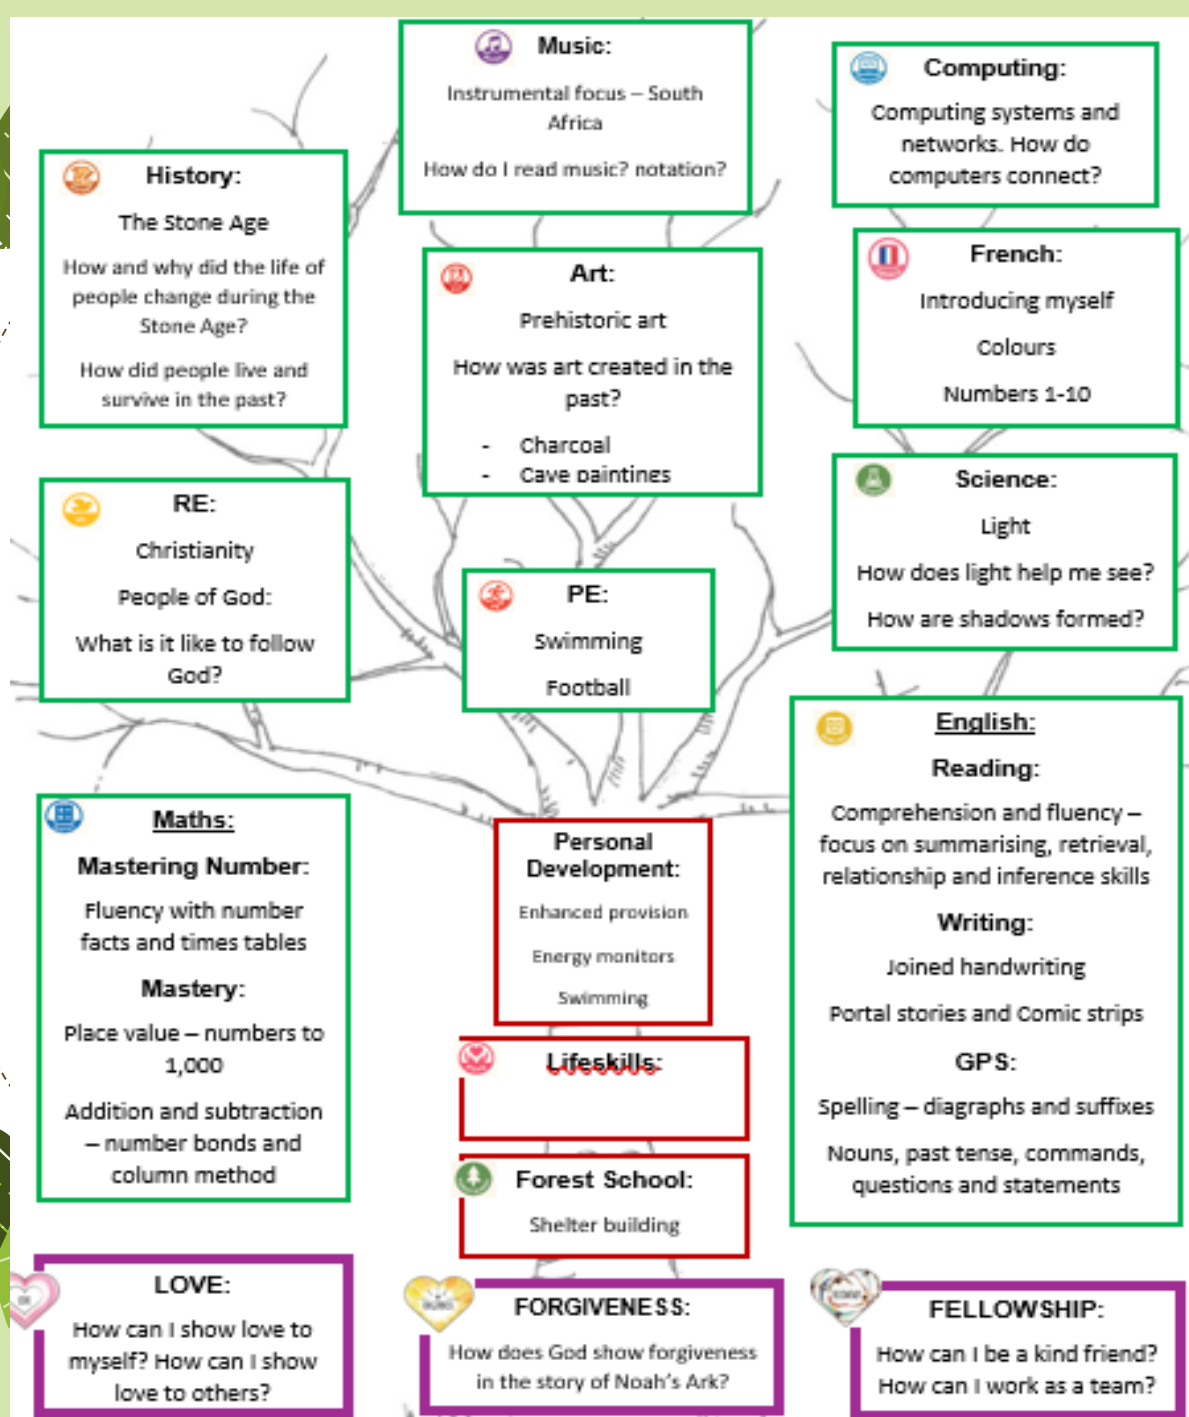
Music:

Instrumental focus – South Africa

How do I read music? notation?

Computing:

Computing systems and networks. How do computers connect?

History:

The Stone Age

How and why did the life of people change during the Stone Age?

How did people live and survive in the past?

Art:

Prehistoric art

How was art created in the past?

- Charcoal
- Cave paintings

French:

Introducing myself

Colours

Numbers 1-10

Science:

Light

How does light help me see?

How are shadows formed?

RE:

Christianity

People of God:

What is it like to follow God?

PE:

Swimming

Football

English:

Reading:

Comprehension and fluency – focus on summarising, retrieval, relationship and inference skills

Writing:

Joined handwriting

Portal stories and Comic strips

GPS:

Spelling – diagraphs and suffixes

Nouns, past tense, commands, questions and statements

Maths:

Mastering Number:

Fluency with number facts and times tables

Mastery:

Place value – numbers to 1,000

Addition and subtraction – number bonds and column method

Personal Development:

Enhanced provision

Energy monitors

Swimming

Lifeskills:

Forest School:

Shelter building

LOVE:

How can I show love to myself? How can I show love to others?

FORGIVENESS:

How does God show forgiveness in the story of Noah's Ark?

FELLOWSHIP:

How can I be a kind friend? How can I work as a team?